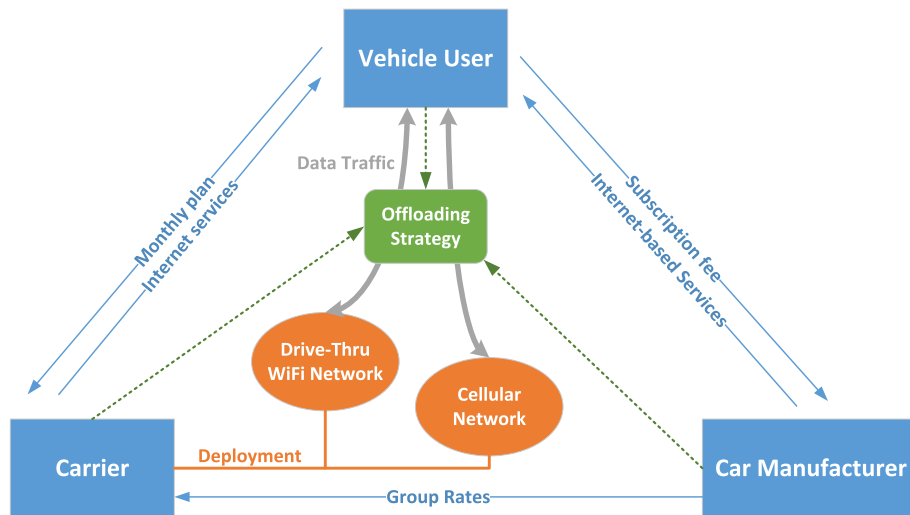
Vehicle User

Data Traffic

Offloading Strategy

Monthly plan
Internet services

Subscription fee
Internet-based Services

Drive-Thru WiFi Network

Cellular Network

Carrier

Deployment

Car Manufacturer

Group Rates